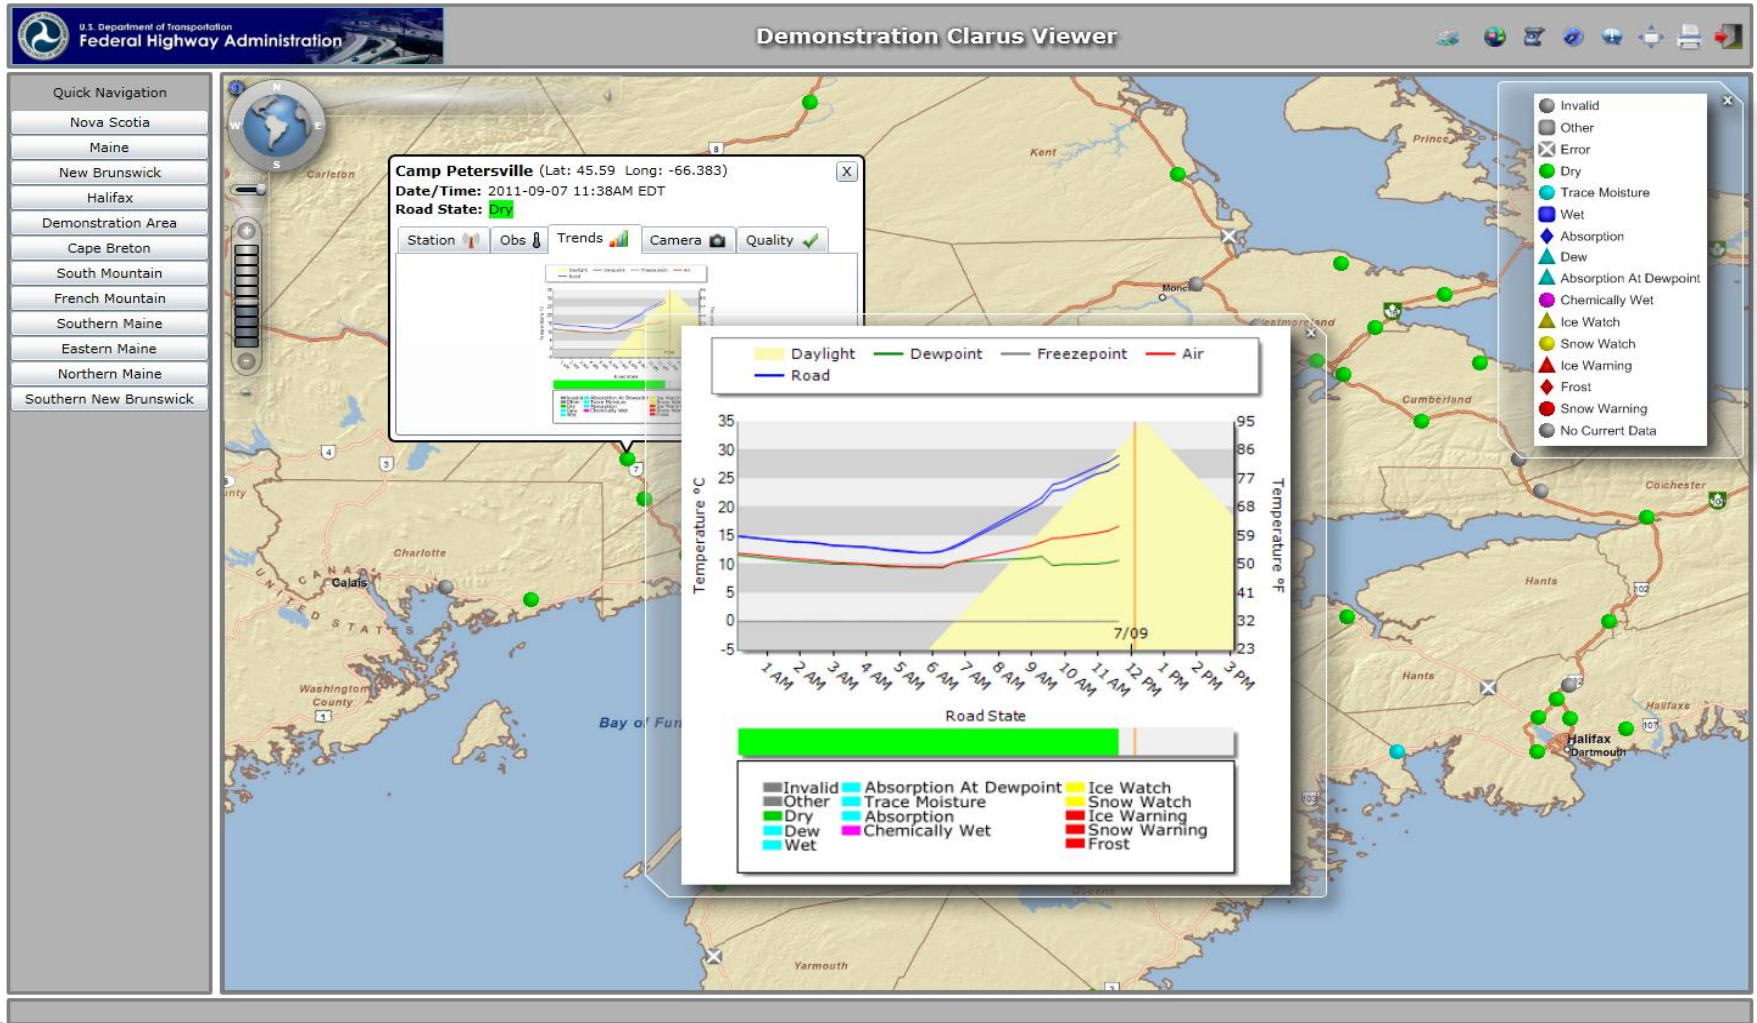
U.S. Department of Transportation
Federal Highway Administration

Demonstration Clarus Viewer

Quick Navigation
Nova Scotia
Maine
New Brunswick
Halifax
Demonstration Area
Cape Breton
South Mountain
French Mountain
Southern Maine
Eastern Maine
Northern Maine
Southern New Brunswick

Camp Petersville (Lat: 45.59 Long: -66.383)
Date/Time: 2011-09-07 11:38AM EDT
Road State: Dry

Station | Obs | Trends | Camera | Quality

Daylight Dewpoint Freezepoint Air
Road

| 35 | 95 |
|---|---|
| 30 | 86 |
| 25 | 77 |
| 20 | 68 |
| 15 | 59 |
| 10 | 50 |
| 5 | 41 |
| 0 | 32 |
| -5 | 23 |

Temperature °C
Temperature °F
7/09
1 AM 2 AM 3 AM 4 AM 5 AM 6 AM 7 AM 8 AM 9 AM 10 AM 11 AM 12 PM 1 PM 2 PM 3 PM

Road State

Invalid
Other
Dry
Dew
Wet
Absorption At Dewpoint
Trace Moisture
Absorption
Chemically Wet
Ice Watch
Snow Watch
Ice Warning
Snow Warning
Frost

Invalid
Other
Error
Dry
Trace Moisture
Wet
Absorption
Dew
Absorption At Dewpoint
Chemically Wet
Ice Watch
Snow Watch
Ice Warning
Frost
Snow Warning
No Current Data

Carleton
Kent
Prince
Moncton
Westmorland
Cumberland
Colchester
Hants
Halifax
Dartmouth
Charlotte
Calais
UNITED STATES
CANADA
Washington County
Bay of Fun
Yarmouth
Queens
County